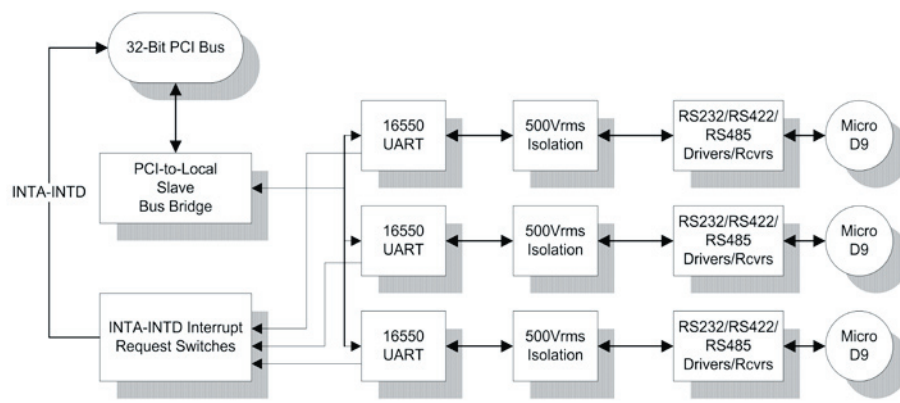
32-Bit PCI Bus

INTA-INTD

PCI-to-Local Slave Bus Bridge

INTA-INTD Interrupt Request Switches

16550 UART

500Vrms Isolation

RS232/RS422/ RS485 Drivers/Rcvrs

Micro D9

16550 UART

500Vrms Isolation

RS232/RS422/ RS485 Drivers/Rcvrs

Micro D9

16550 UART

500Vrms Isolation

RS232/RS422/ RS485 Drivers/Rcvrs

Micro D9